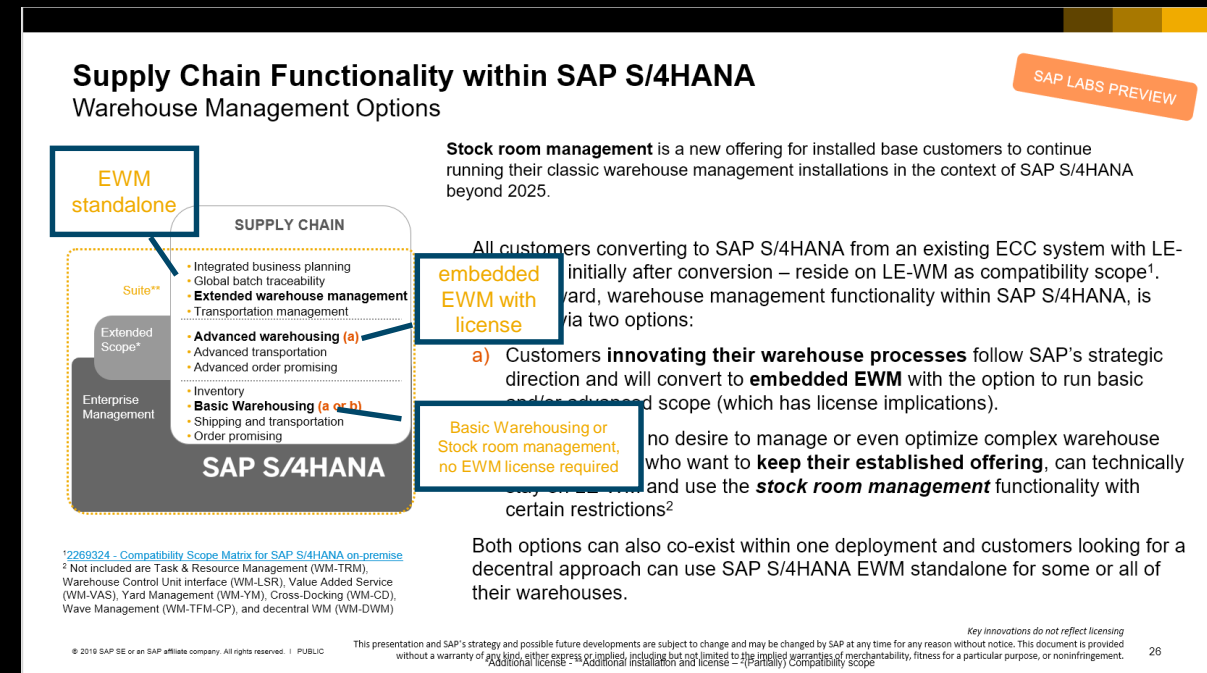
Supply Chain Functionality within SAP S/4HANA
Warehouse Management Options

SAP LABS PREVIEW

EWM standalone

SUPPLY CHAIN

Suite**

• Integrated business planning
• Global batch traceability
• Extended warehouse management
• Transportation management

Extended Scope*

• Advanced warehousing (a)
• Advanced transportation
• Advanced order promising

Enterprise Management

• Inventory
• Basic Warehousing (a or b)
• Shipping and transportation
• Order promising

SAP S/4HANA

embedded EWM with license

Basic Warehousing or Stock room management, no EWM license required

Stock room management is a new offering for installed base customers to continue running their classic warehouse management installations in the context of SAP S/4HANA beyond 2025.

All customers converting to SAP S/4HANA from an existing ECC system with LE-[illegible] initially after conversion – reside on LE-WM as compatibility scope$^1$. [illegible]ward, warehouse management functionality within SAP S/4HANA, is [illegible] via two options:

a) Customers innovating their warehouse processes follow SAP's strategic direction and will convert to embedded EWM with the option to run basic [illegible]d scope (which has license implications).

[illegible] no desire to manage or even optimize complex warehouse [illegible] who want to keep their established offering, can technically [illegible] and use the stock room management functionality with certain restrictions$^2$

Both options can also co-exist within one deployment and customers looking for a decentral approach can use SAP S/4HANA EWM standalone for some or all of their warehouses.

$^1$2269324 - Compatibility Scope Matrix for SAP S/4HANA on-premise
$^2$ Not included are Task & Resource Management (WM-TRM), Warehouse Control Unit interface (WM-LSR), Value Added Service (WM-VAS), Yard Management (WM-YM), Cross-Docking (WM-CD), Wave Management (WM-TFM-CP), and decentral WM (WM-DWM)

Key innovations do not reflect licensing

© 2019 SAP SE or an SAP affiliate company. All rights reserved. | PUBLIC

This presentation and SAP's strategy and possible future developments are subject to change and may be changed by SAP at any time for any reason without notice. This document is provided without a warranty of any kind, either express or implied, including but not limited to the implied warranties of merchantability, fitness for a particular purpose, or noninfringement.

*Additional license - **Additional installation and license - *(Partially) Compatibility scope

26